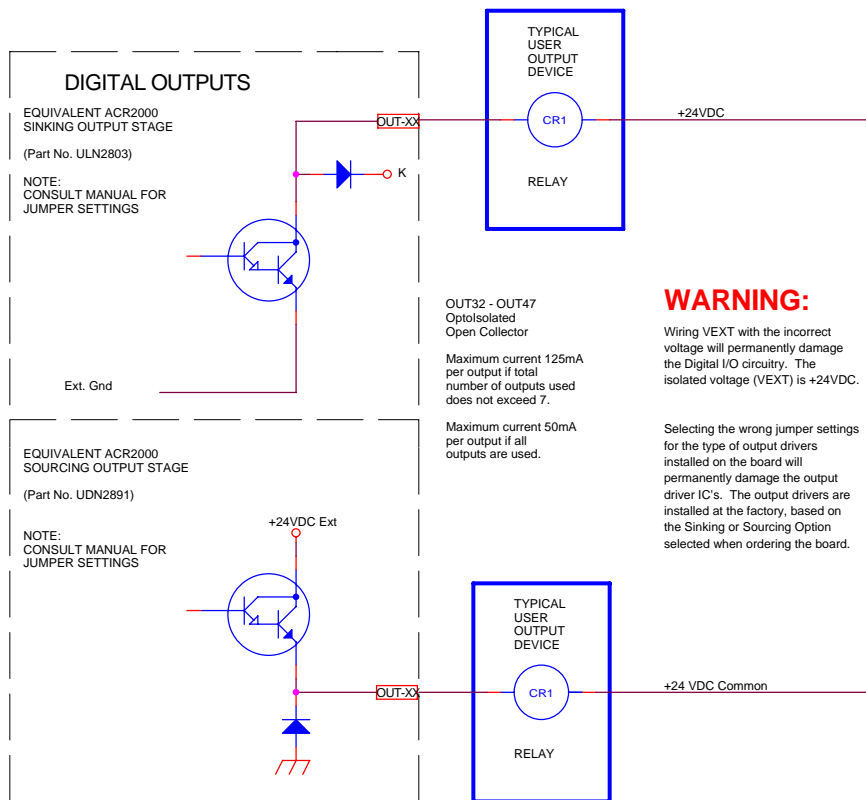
DIGITAL OUTPUTS

EQUIVALENT ACR2000 SINKING OUTPUT STAGE

(Part No. ULN2803)

NOTE: CONSULT MANUAL FOR JUMPER SETTINGS

OUT-XX

K

Ext. Gnd

TYPICAL USER OUTPUT DEVICE

CR1

RELAY

+24VDC

OUT32 - OUT47
OptoIsolated
Open Collector

Maximum current 125mA per output if total number of outputs used does not exceed 7.

Maximum current 50mA per output if all outputs are used.

WARNING:

Wiring VEXT with the incorrect voltage will permanently damage the Digital I/O circuitry. The isolated voltage (VEXT) is +24VDC.

Selecting the wrong jumper settings for the type of output drivers installed on the board will permanently damage the output driver IC's. The output drivers are installed at the factory, based on the Sinking or Sourcing Option selected when ordering the board.

EQUIVALENT ACR2000 SOURCING OUTPUT STAGE

(Part No. UDN2891)

NOTE: CONSULT MANUAL FOR JUMPER SETTINGS

+24VDC Ext

OUT-XX

TYPICAL USER OUTPUT DEVICE

CR1

RELAY

+24 VDC Common